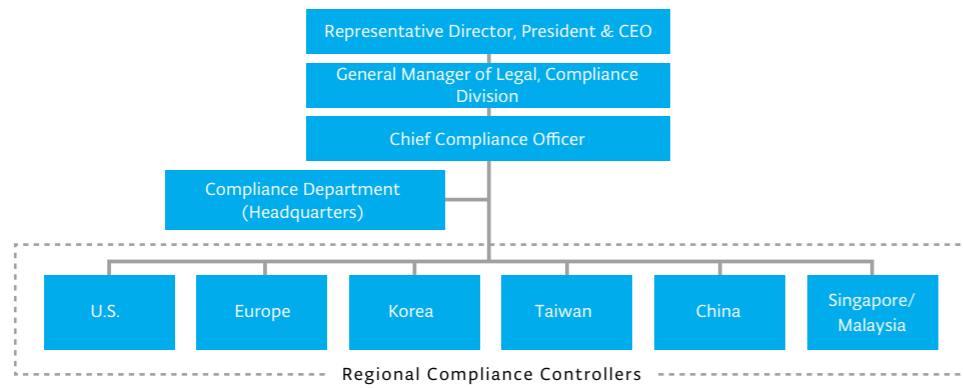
Representative Director, President & CEO

General Manager of Legal, Compliance Division

Chief Compliance Officer

Compliance Department (Headquarters)

U.S.

Europe

Korea

Taiwan

China

Singapore/ Malaysia

Regional Compliance Controllers